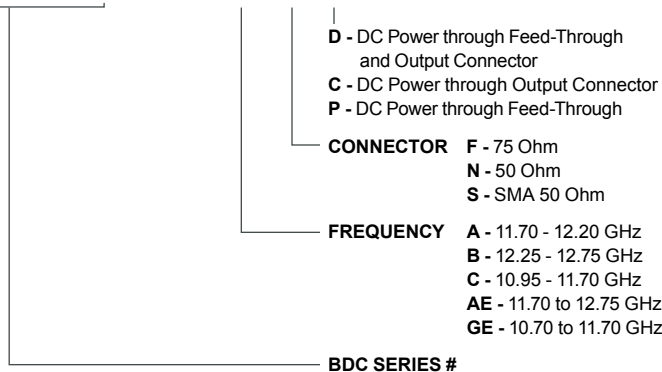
D - DC Power through Feed-Through and Output Connector
C - DC Power through Output Connector
P - DC Power through Feed-Through

CONNECTOR F - 75 Ohm
N - 50 Ohm
S - SMA 50 Ohm

FREQUENCY A - 11.70 - 12.20 GHz
B - 12.25 - 12.75 GHz
C - 10.95 - 11.70 GHz
AE - 11.70 to 12.75 GHz
GE - 10.70 to 11.70 GHz

BDC SERIES #